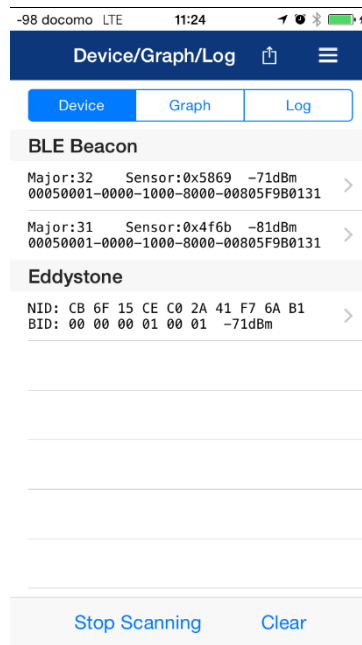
-98 docomo LTE 11:24

Device/Graph/Log

Device Graph Log

BLE Beacon

Major:32 Sensor:0x5869 -71dBm
00050001-0000-1000-8000-00805F9B0131

Major:31 Sensor:0x4f6b -81dBm
00050001-0000-1000-8000-00805F9B0131

Eddystone

NID: CB 6F 15 CE C0 2A 41 F7 6A B1
BID: 00 00 00 01 00 01 -71dBm

Stop Scanning Clear